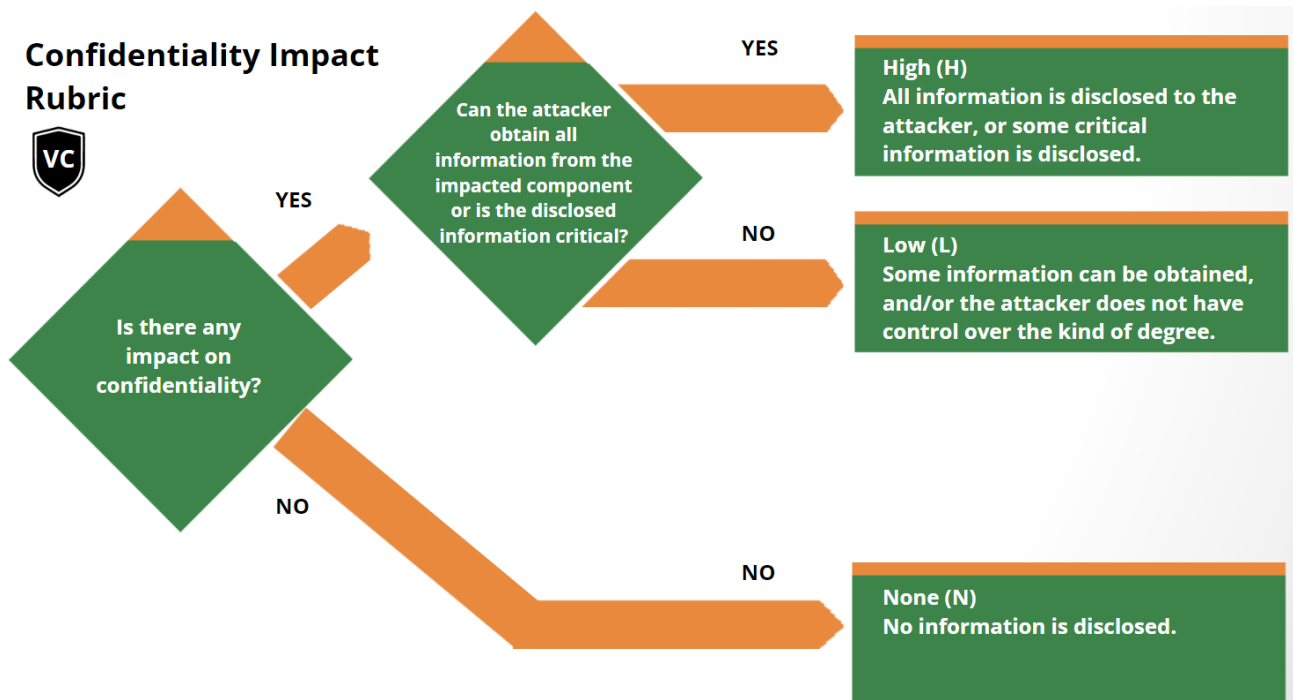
Confidentiality Impact Rubric

VC

Is there any impact on confidentiality?

YES

Can the attacker obtain all information from the impacted component or is the disclosed information critical?

YES

High (H)
All information is disclosed to the attacker, or some critical information is disclosed.

NO

Low (L)
Some information can be obtained, and/or the attacker does not have control over the kind of degree.

NO

NO

None (N)
No information is disclosed.